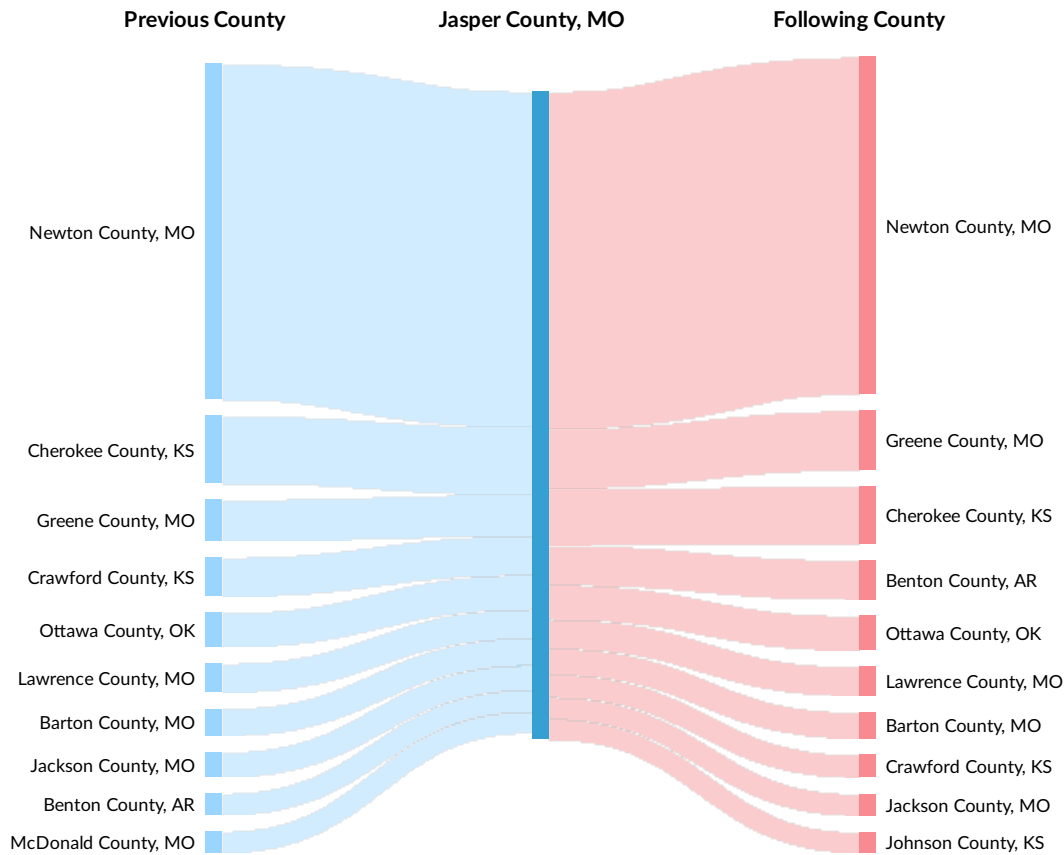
Previous County

Jasper County, MO

Following County

Newton County, MO
Cherokee County, KS
Greene County, MO
Crawford County, KS
Ottawa County, OK
Lawrence County, MO
Barton County, MO
Jackson County, MO
Benton County, AR
McDonald County, MO

Newton County, MO
Greene County, MO
Cherokee County, KS
Benton County, AR
Ottawa County, OK
Lawrence County, MO
Barton County, MO
Crawford County, KS
Jackson County, MO
Johnson County, KS